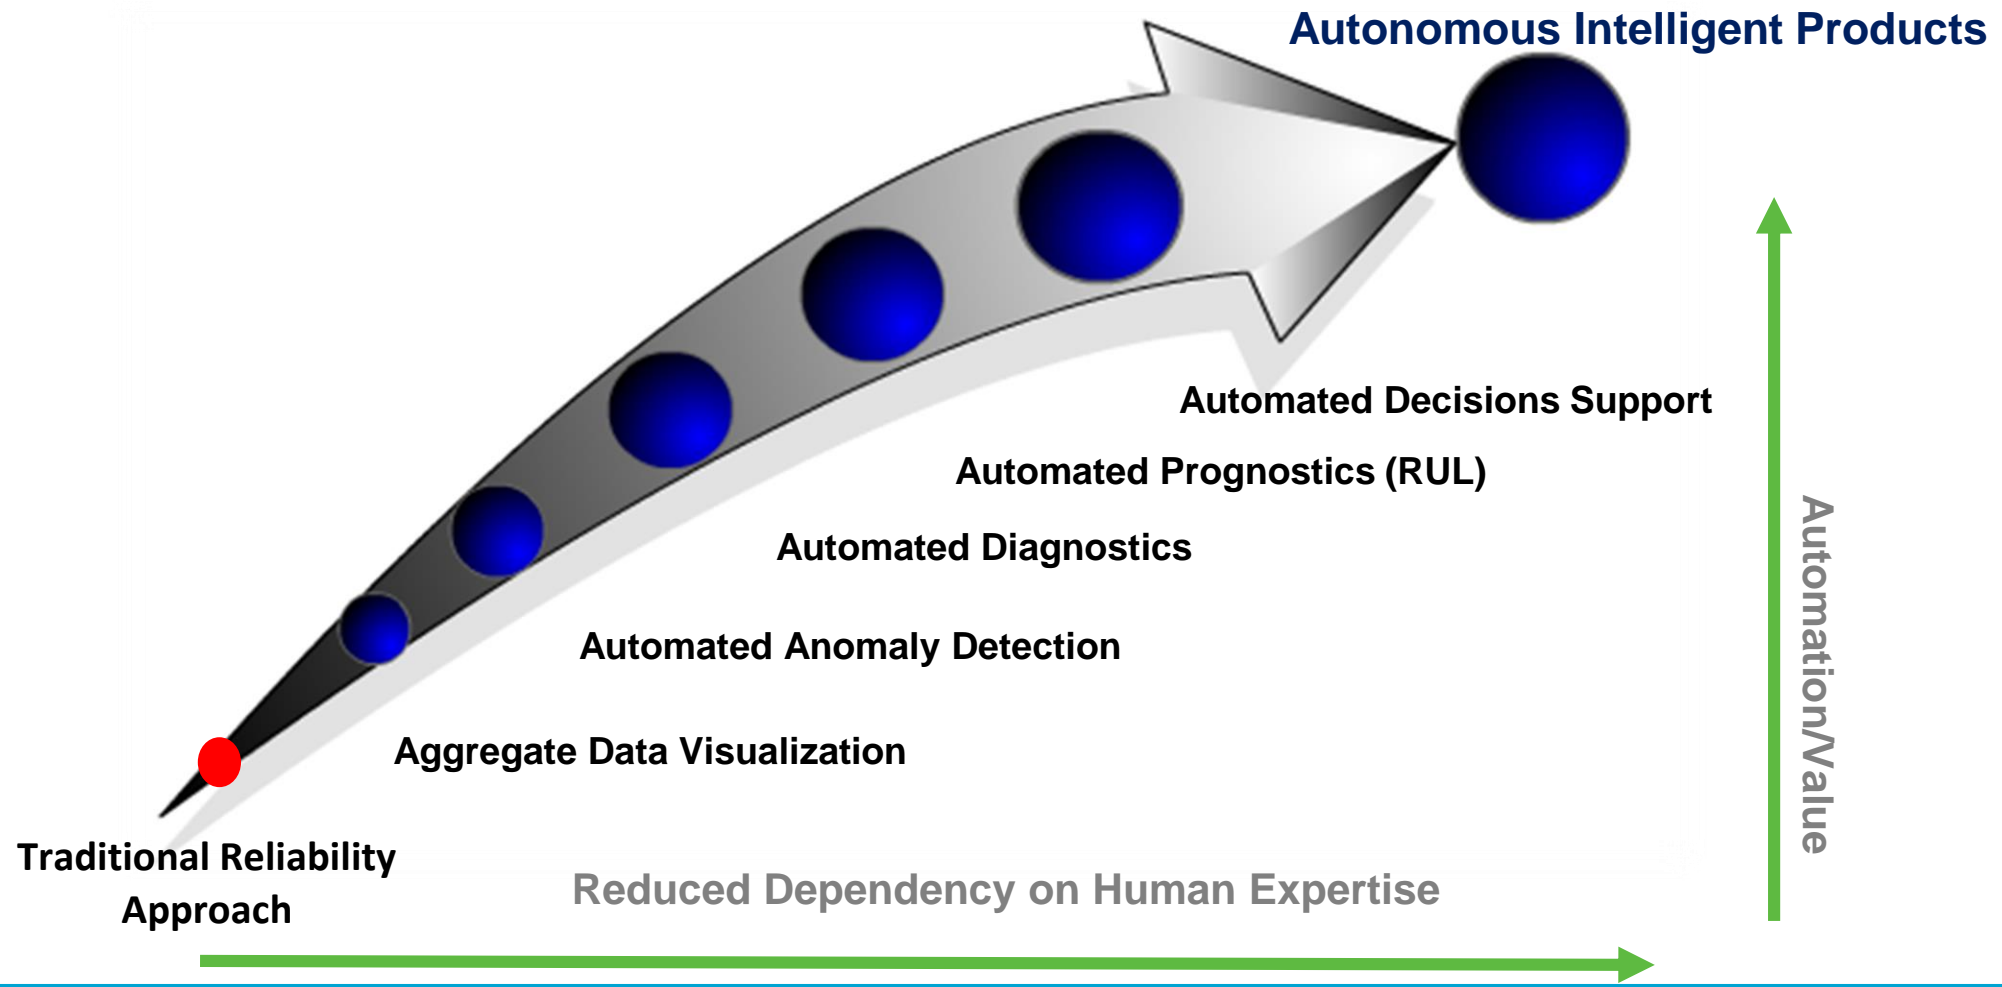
Autonomous Intelligent Products

Automated Decisions Support

Automated Prognostics (RUL)

Automated Diagnostics

Automated Anomaly Detection

Aggregate Data Visualization

Traditional Reliability Approach

Reduced Dependency on Human Expertise

Automation/Value